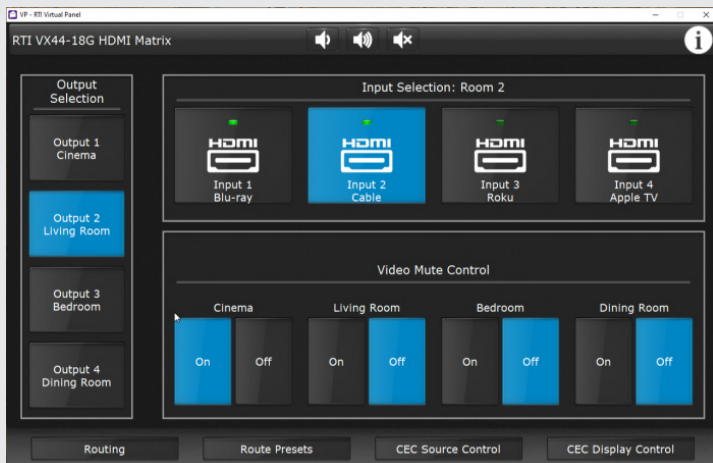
VP - RTI Virtual Panel

RTI VX44-18G HDMI Matrix

Output Selection

Output 1 Cinema

Output 2 Living Room

Output 3 Bedroom

Output 4 Dining Room

Input Selection: Room 2

HDMI
Input 1 Blu-ray

HDMI
Input 2 Cable

HDMI
Input 3 Roku

HDMI
Input 4 Apple TV

Video Mute Control

Cinema
On Off

Living Room
On Off

Bedroom
On Off

Dining Room
On Off

Routing

Route Presets

CEC Source Control

CEC Display Control